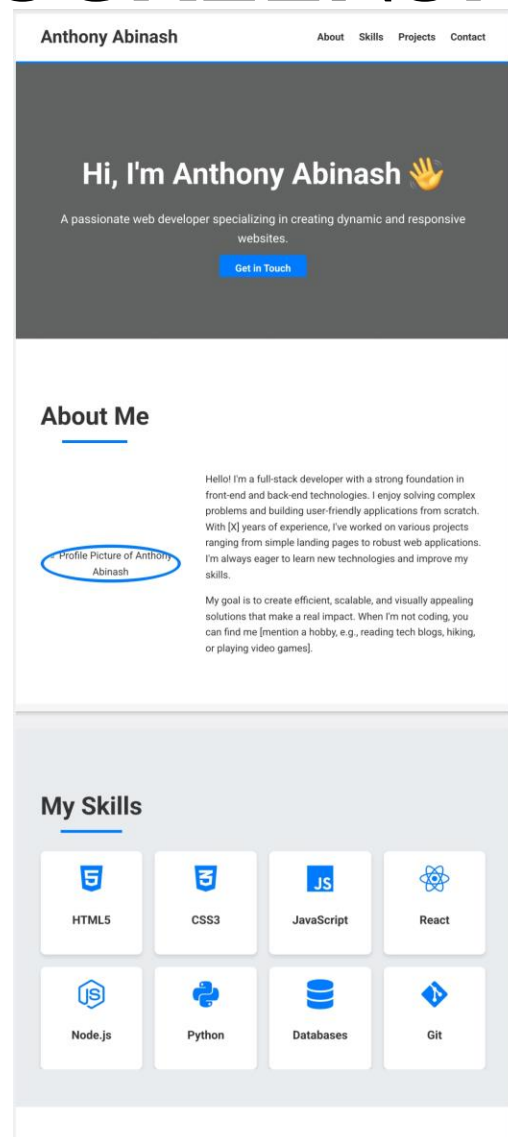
Anthony Abinash

About Skills Projects Contact

Hi, I'm Anthony Abinash 👋

A passionate web developer specializing in creating dynamic and responsive websites.

Get in Touch

About Me

Profile Picture of Anthony Abinash

Hello! I'm a full-stack developer with a strong foundation in front-end and back-end technologies. I enjoy solving complex problems and building user-friendly applications from scratch. With [X] years of experience, I've worked on various projects ranging from simple landing pages to robust web applications. I'm always eager to learn new technologies and improve my skills.

My goal is to create efficient, scalable, and visually appealing solutions that make a real impact. When I'm not coding, you can find me [mention a hobby, e.g., reading tech blogs, hiking, or playing video games].

My Skills

5
HTML5

3
CSS3

JS
JavaScript

React

JS
Node.js

Python

Databases

Git